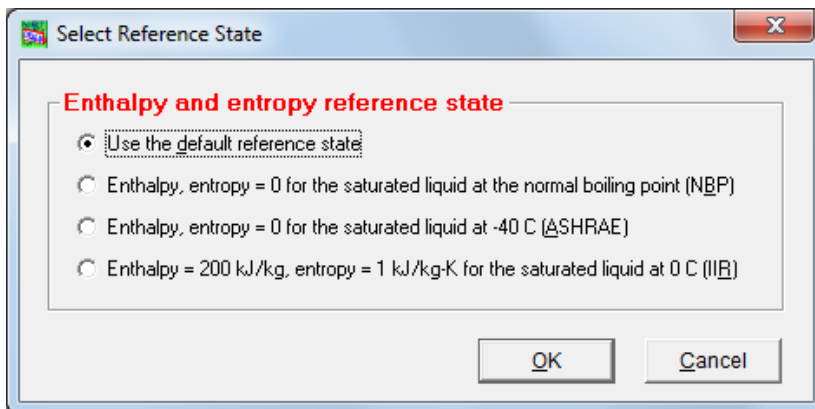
Select Reference State

Enthalpy and entropy reference state

Use the default reference state

Enthalpy, entropy = 0 for the saturated liquid at the normal boiling point (NBP)

Enthalpy, entropy = 0 for the saturated liquid at -40 C (ASHRAE)

Enthalpy = 200 kJ/kg, entropy = 1 kJ/kg-K for the saturated liquid at 0 C (IIR)

OK

Cancel